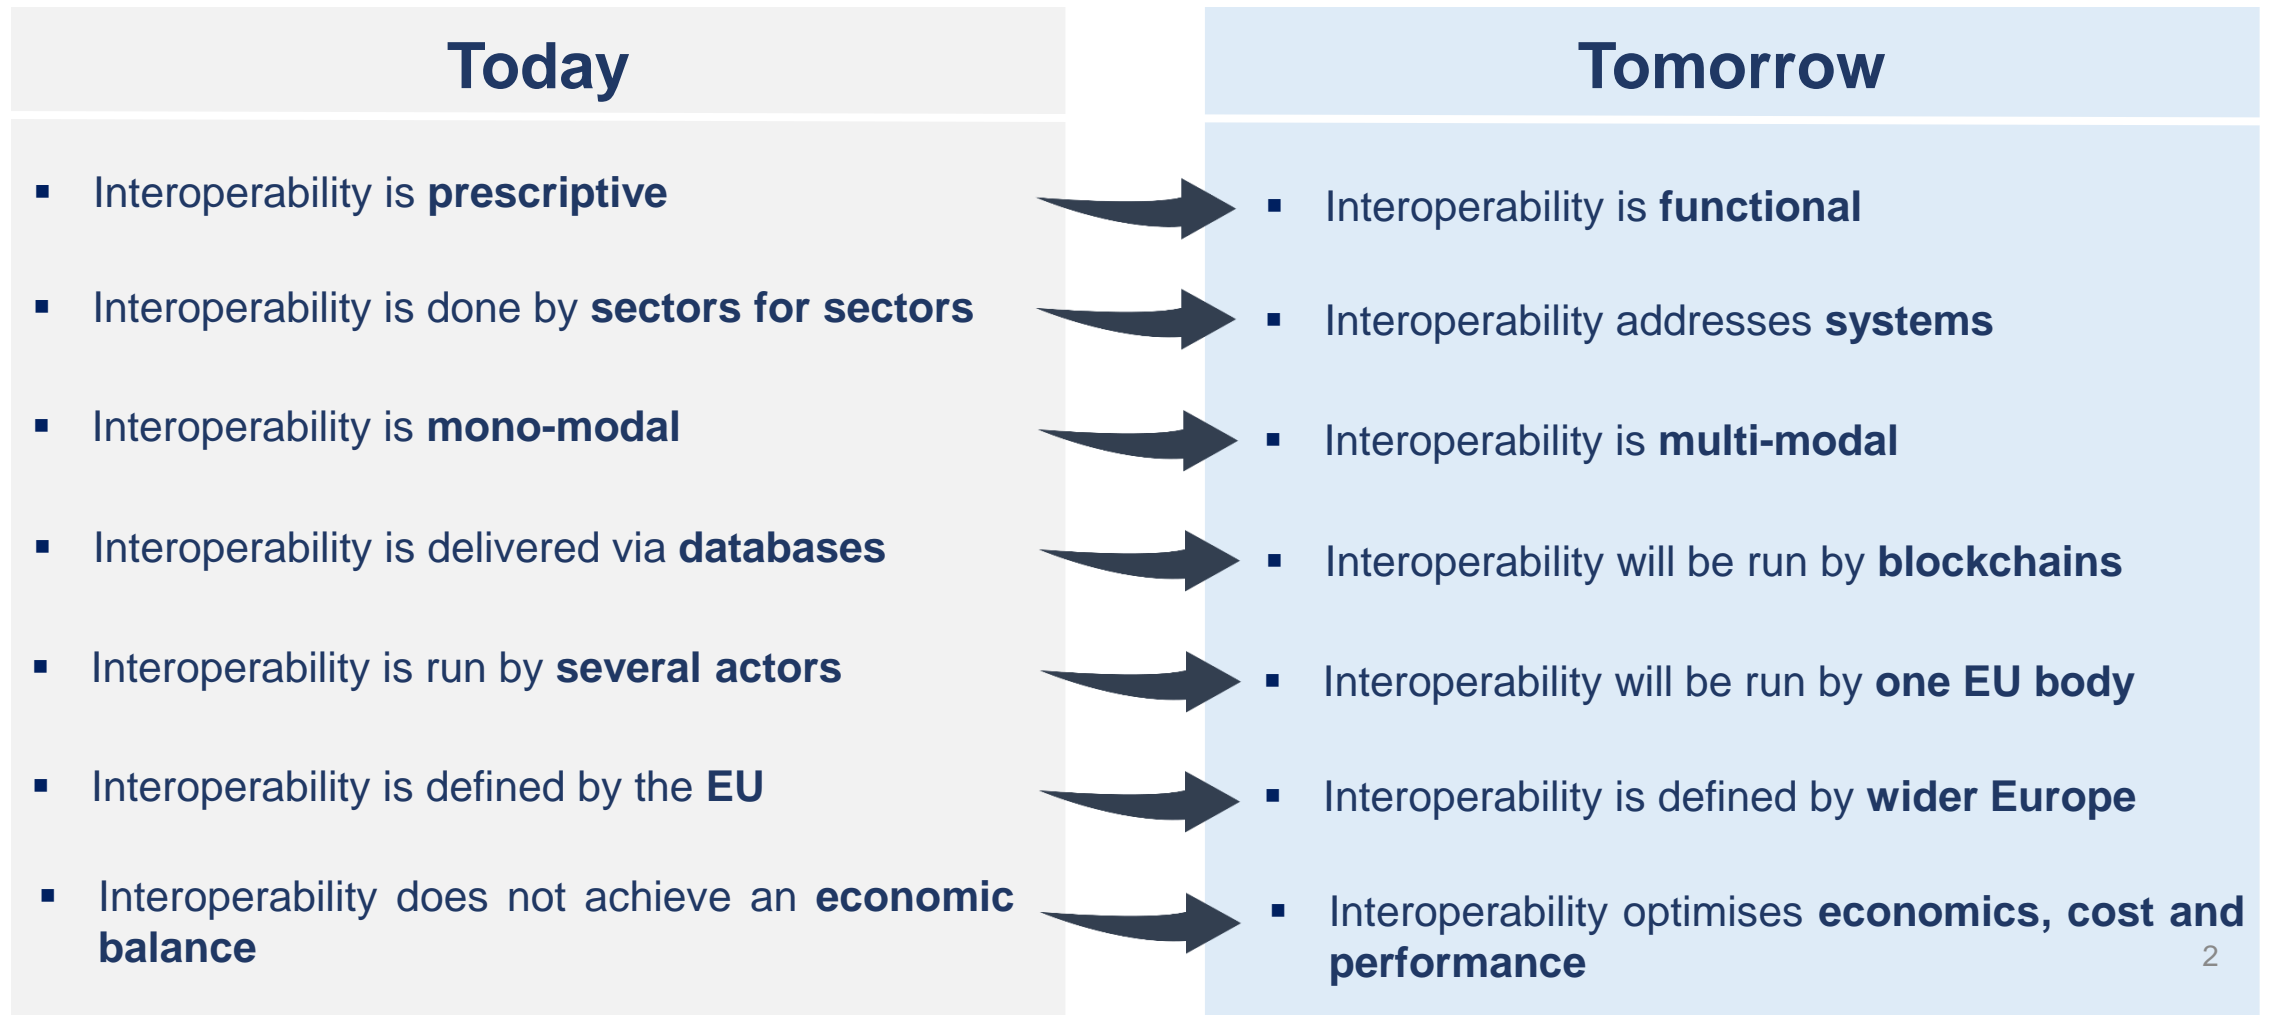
Today

- Interoperability is prescriptive
- Interoperability is done by sectors for sectors
- Interoperability is mono-modal
- Interoperability is delivered via databases
- Interoperability is run by several actors
- Interoperability is defined by the EU
- Interoperability does not achieve an economic balance

Tomorrow

- Interoperability is functional
- Interoperability addresses systems
- Interoperability is multi-modal
- Interoperability will be run by blockchains
- Interoperability will be run by one EU body
- Interoperability is defined by wider Europe
- Interoperability optimises economics, cost and performance

2